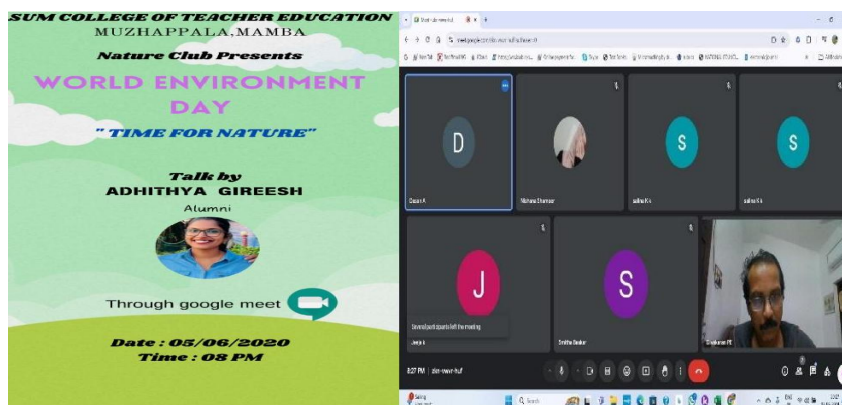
SUM COLLEGE OF TEACHER EDUCATION
MUZHAPPALA,MAMBA

Nature Club Presents

WORLD ENVIRONMENT DAY

" TIME FOR NATURE"

Talk by
ADHITHYA GIREESH
Alumni

Through google meet

Date : 05/06/2020
Time : 08 PM

D
Dasan A

Nishana Shameer

S
salina K k

S
salina K k

J
Jeeja k

Several participants left the meeting

S
Smitha Baskar

Dhakaran PE

8:27 PM | dsn-mwvr-huf